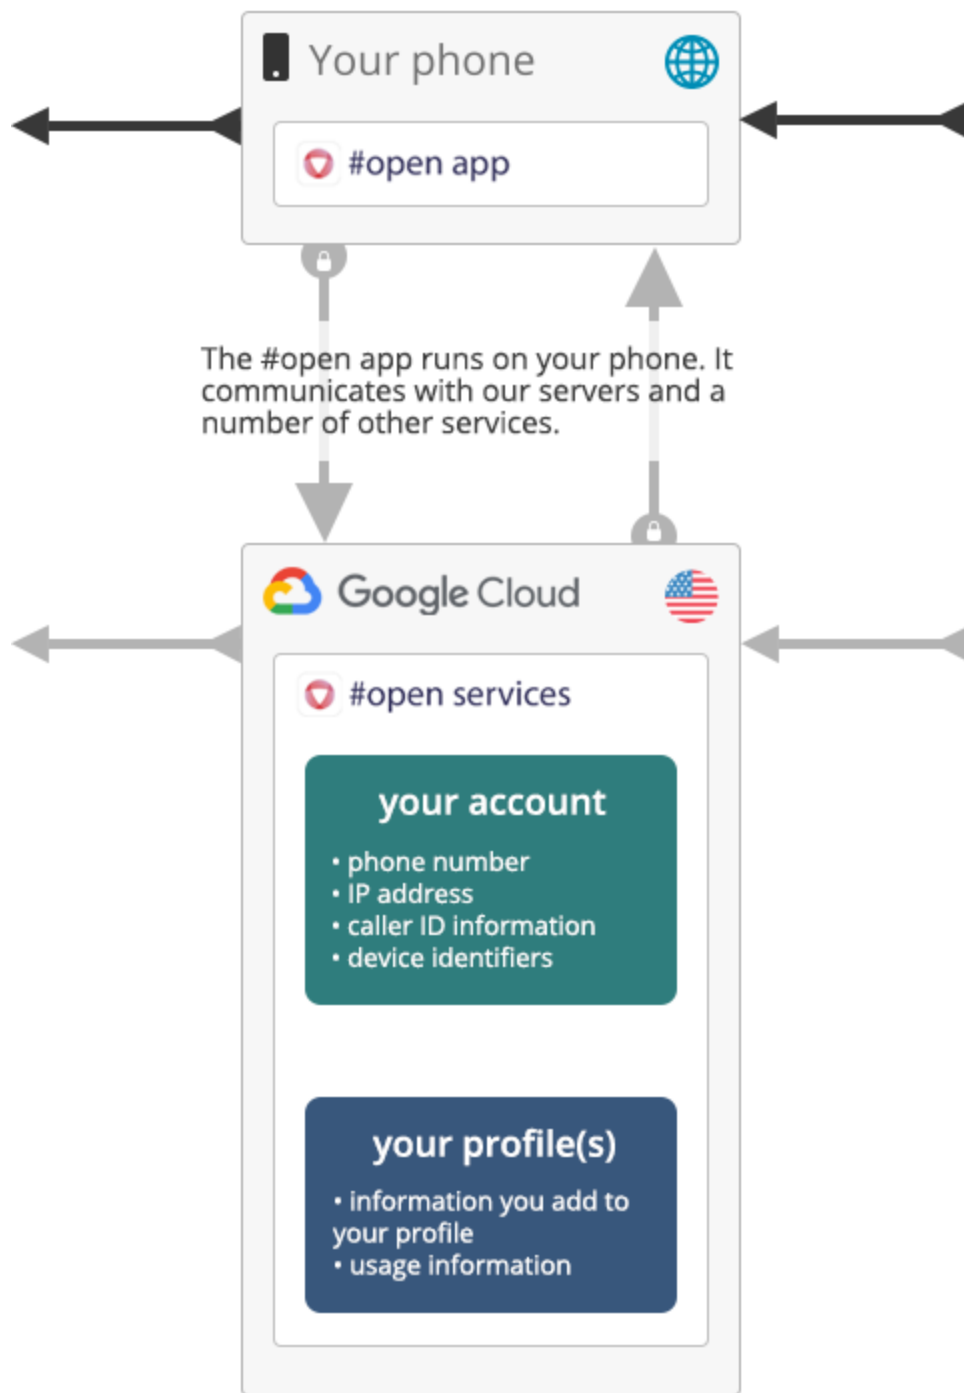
Your phone

#open app

The #open app runs on your phone. It communicates with our servers and a number of other services.

Google Cloud

#open services

your account

• phone number
• IP address
• caller ID information
• device identifiers

your profile(s)

• information you add to your profile
• usage information